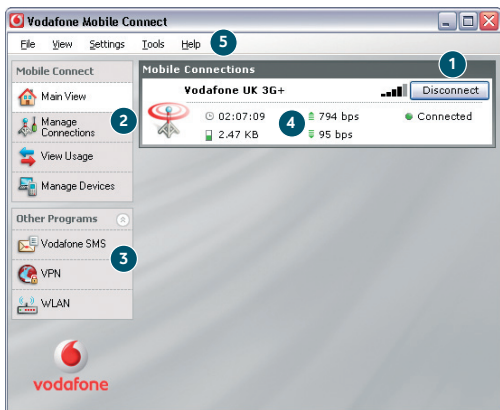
Vodafone Mobile Connect

File View Settings Tools Help 5

Mobile Connect

Main View

Manage Connections 2

View Usage

Manage Devices

Other Programs

Vodafone SMS

VPN 3

WLAN

vodafone

Mobile Connections

1

Vodafone UK 3G+

Disconnect

02:07:09

2.47 KB

4

794 bps

95 bps

Connected